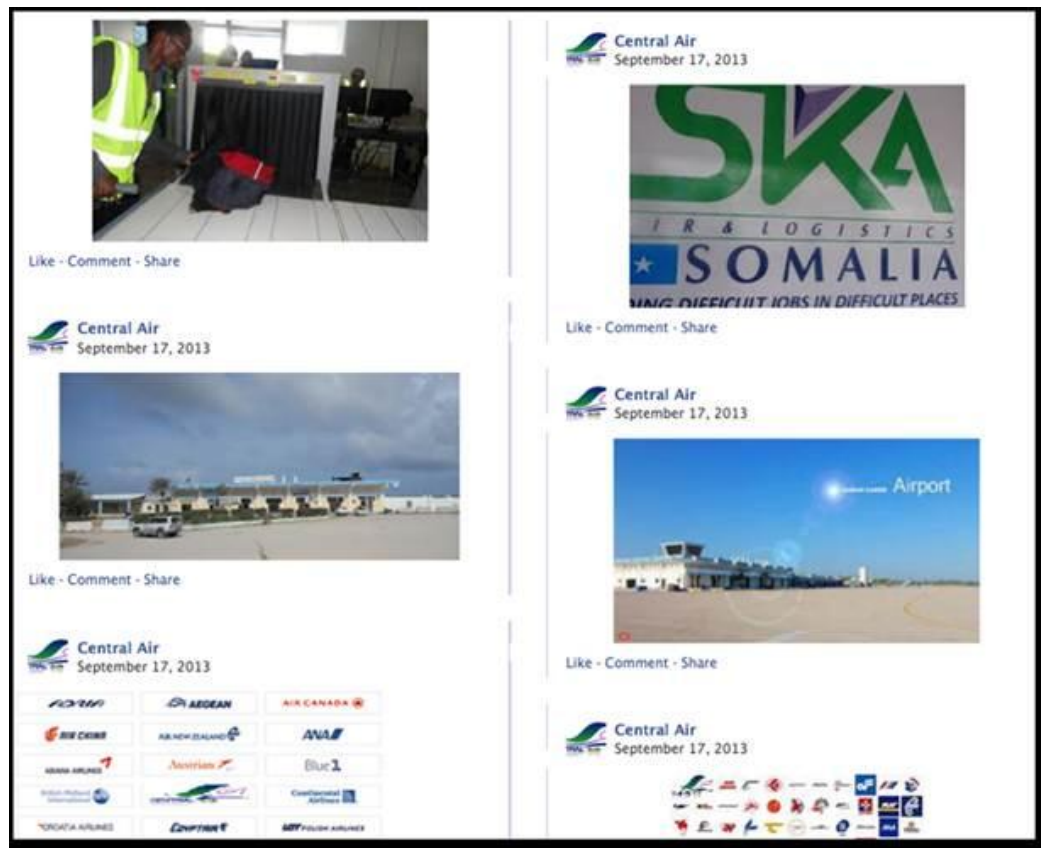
Like · Comment · Share

Central Air
September 17, 2013

Like · Comment · Share

Central Air
September 17, 2013

ADRIA | AEGEAN | AIR CANADA
AIR CHINA | AIR NEW ZEALAND | ANA
ASIANA AIRLINES | Austrian | Blue1
British Midland International | CENTRAL AIR | Continental Airlines
CROATIA AIRLINES | EGYPTAIR | LOT POLISH AIRLINES

Central Air
September 17, 2013

SKA
AIR & LOGISTICS
SOMALIA
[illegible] DIFFICULT JOBS IN DIFFICULT PLACES

Like · Comment · Share

Central Air
September 17, 2013

Airport

Like · Comment · Share

Central Air
September 17, 2013